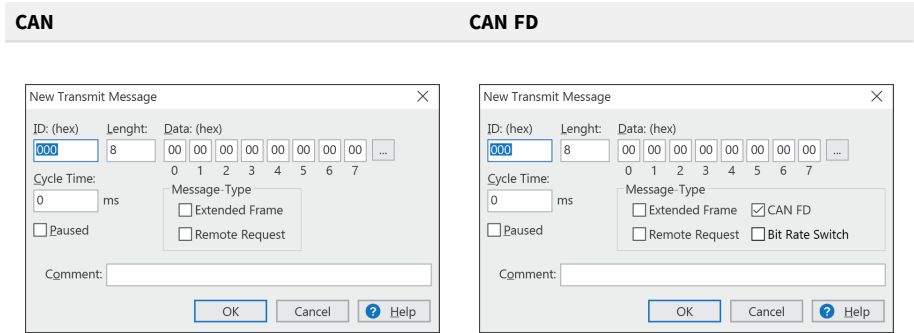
CAN

CAN FD

New Transmit Message

ID: (hex) Lenght: Data: (hex)

000 8 00 00 00 00 00 00 00 00 ...

0 1 2 3 4 5 6 7

Cycle Time:

0 ms

Paused

Message-Type

Extended Frame

Remote Request

Comment:

OK Cancel Help

New Transmit Message

ID: (hex) Lenght: Data: (hex)

000 8 00 00 00 00 00 00 00 00 ...

0 1 2 3 4 5 6 7

Cycle Time:

0 ms

Paused

Message-Type

Extended Frame CAN FD

Remote Request Bit Rate Switch

Comment:

OK Cancel Help